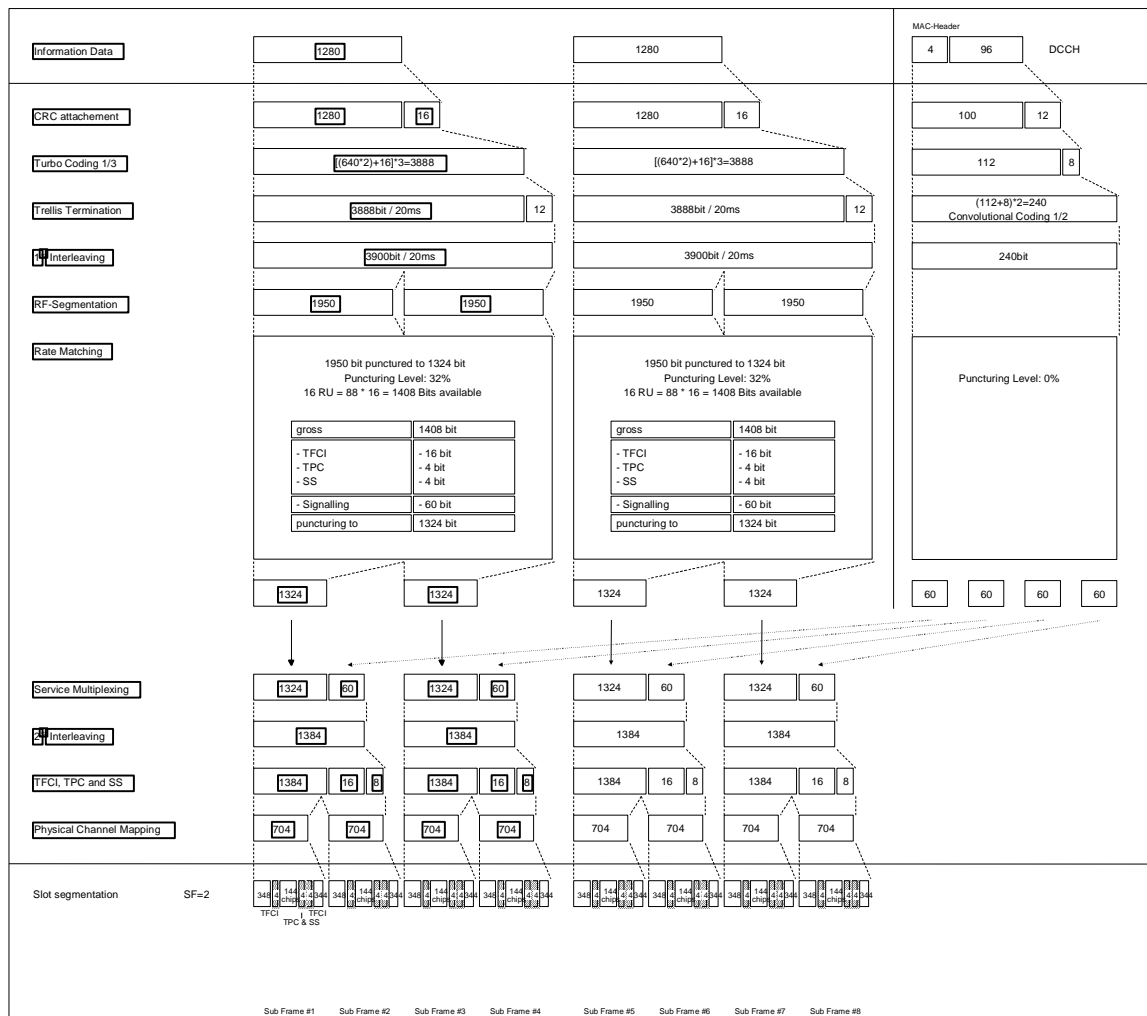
MAC-Header

Information Data
1280
1280
4
96
DCCH

CRC attachement
1280
16
1280
16
100
12

Turbo Coding 1/3
[(640*2)+16]*3=3888
[(640*2)+16]*3=3888
112
8

Trellis Termination
3888bit / 20ms
12
3888bit / 20ms
12
(112+8)*2=240
Convolutional Coding 1/2

1st Interleaving
3900bit / 20ms
3900bit / 20ms
240bit

RF-Segmentation
1950
1950
1950
1950

Rate Matching

1950 bit punctured to 1324 bit
Puncturing Level: 32%
16 RU = 88 * 16 = 1408 Bits available

| gross | 1408 bit |
|---|---|
| - TFCI<br>- TPC<br>- SS | - 16 bit<br>- 4 bit<br>- 4 bit |
| - Signalling | - 60 bit |
| puncturing to | 1324 bit |

1950 bit punctured to 1324 bit
Puncturing Level: 32%
16 RU = 88 * 16 = 1408 Bits available

| gross | 1408 bit |
|---|---|
| - TFCI<br>- TPC<br>- SS | - 16 bit<br>- 4 bit<br>- 4 bit |
| - Signalling | - 60 bit |
| puncturing to | 1324 bit |

Puncturing Level: 0%

1324
1324
1324
1324
60
60
60
60

Service Multiplexing
1324
60
1324
60
1324
60
1324
60

2nd Interleaving
1384
1384
1384
1384

TFCI, TPC and SS
1384
16
8
1384
16
8
1384
16
8
1384
16
8

Physical Channel Mapping
704
704
704
704
704
704
704
704

Slot segmentation
SF=2
348 4 144 chips 4 4 344
TFCI
TPC & SS
TFCI

Sub Frame #1
Sub Frame #2
Sub Frame #3
Sub Frame #4
Sub Frame #5
Sub Frame #6
Sub Frame #7
Sub Frame #8